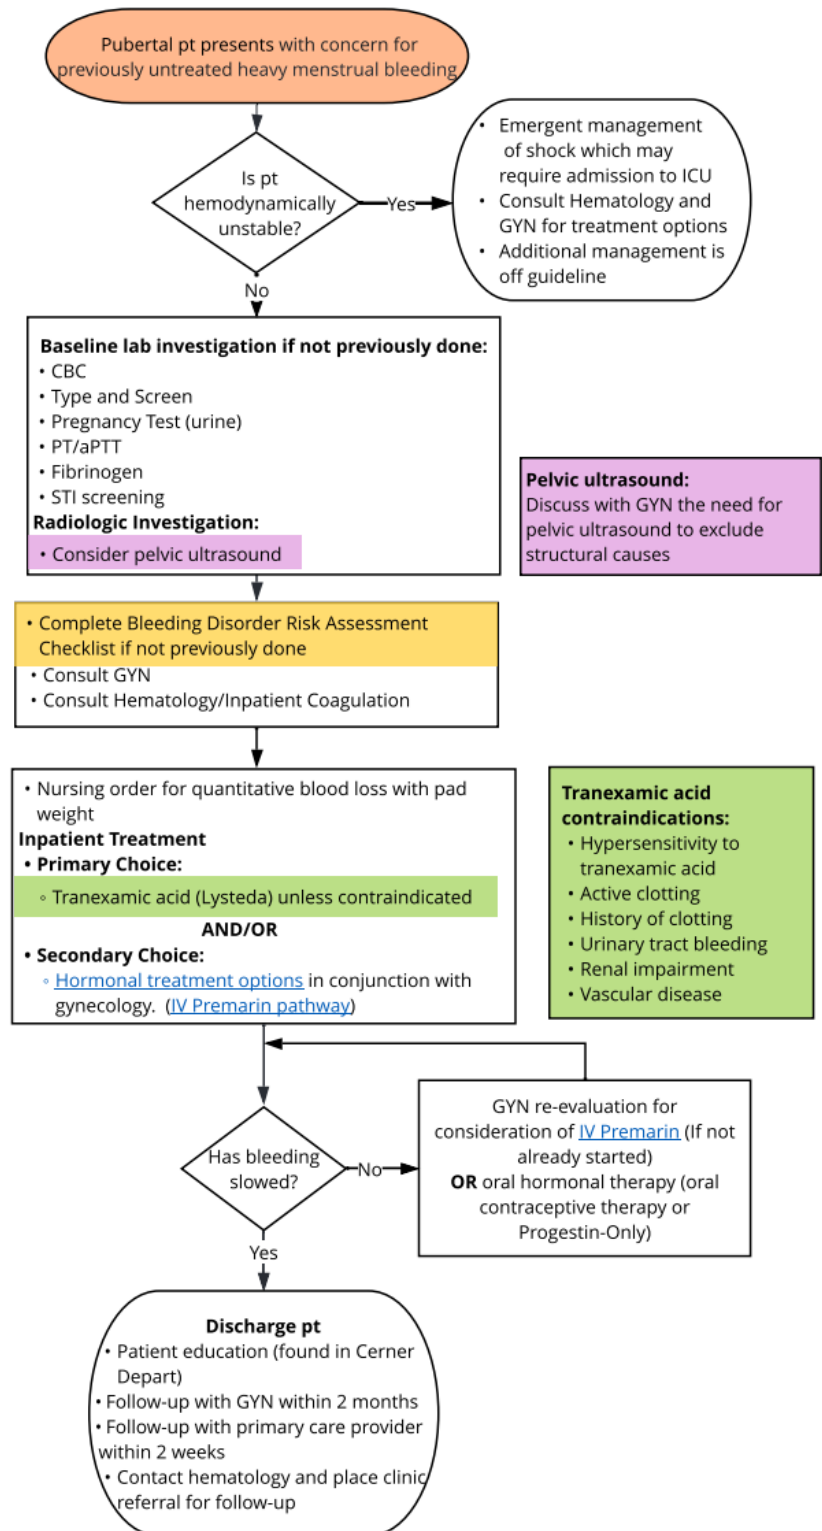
Pubertal pt presents with concern for previously untreated heavy menstrual bleeding

Is pt hemodynamically unstable?

Yes

• Emergent management of shock which may require admission to ICU
• Consult Hematology and GYN for treatment options
• Additional management is off guideline

No

Baseline lab investigation if not previously done:
• CBC
• Type and Screen
• Pregnancy Test (urine)
• PT/aPTT
• Fibrinogen
• STI screening
Radiologic Investigation:
• Consider pelvic ultrasound

Pelvic ultrasound:
Discuss with GYN the need for pelvic ultrasound to exclude structural causes

• Complete Bleeding Disorder Risk Assessment Checklist if not previously done
• Consult GYN
• Consult Hematology/Inpatient Coagulation

• Nursing order for quantitative blood loss with pad weight
Inpatient Treatment
• Primary Choice:
◦ Tranexamic acid (Lysteda) unless contraindicated
AND/OR
• Secondary Choice:
◦ Hormonal treatment options in conjunction with gynecology. (IV Premarin pathway)

Tranexamic acid contraindications:
• Hypersensitivity to tranexamic acid
• Active clotting
• History of clotting
• Urinary tract bleeding
• Renal impairment
• Vascular disease

Has bleeding slowed?

No

GYN re-evaluation for consideration of IV Premarin (If not already started)
OR oral hormonal therapy (oral contraceptive therapy or Progestin-Only)

Yes

Discharge pt
• Patient education (found in Cerner Depart)
• Follow-up with GYN within 2 months
• Follow-up with primary care provider within 2 weeks
• Contact hematology and place clinic referral for follow-up